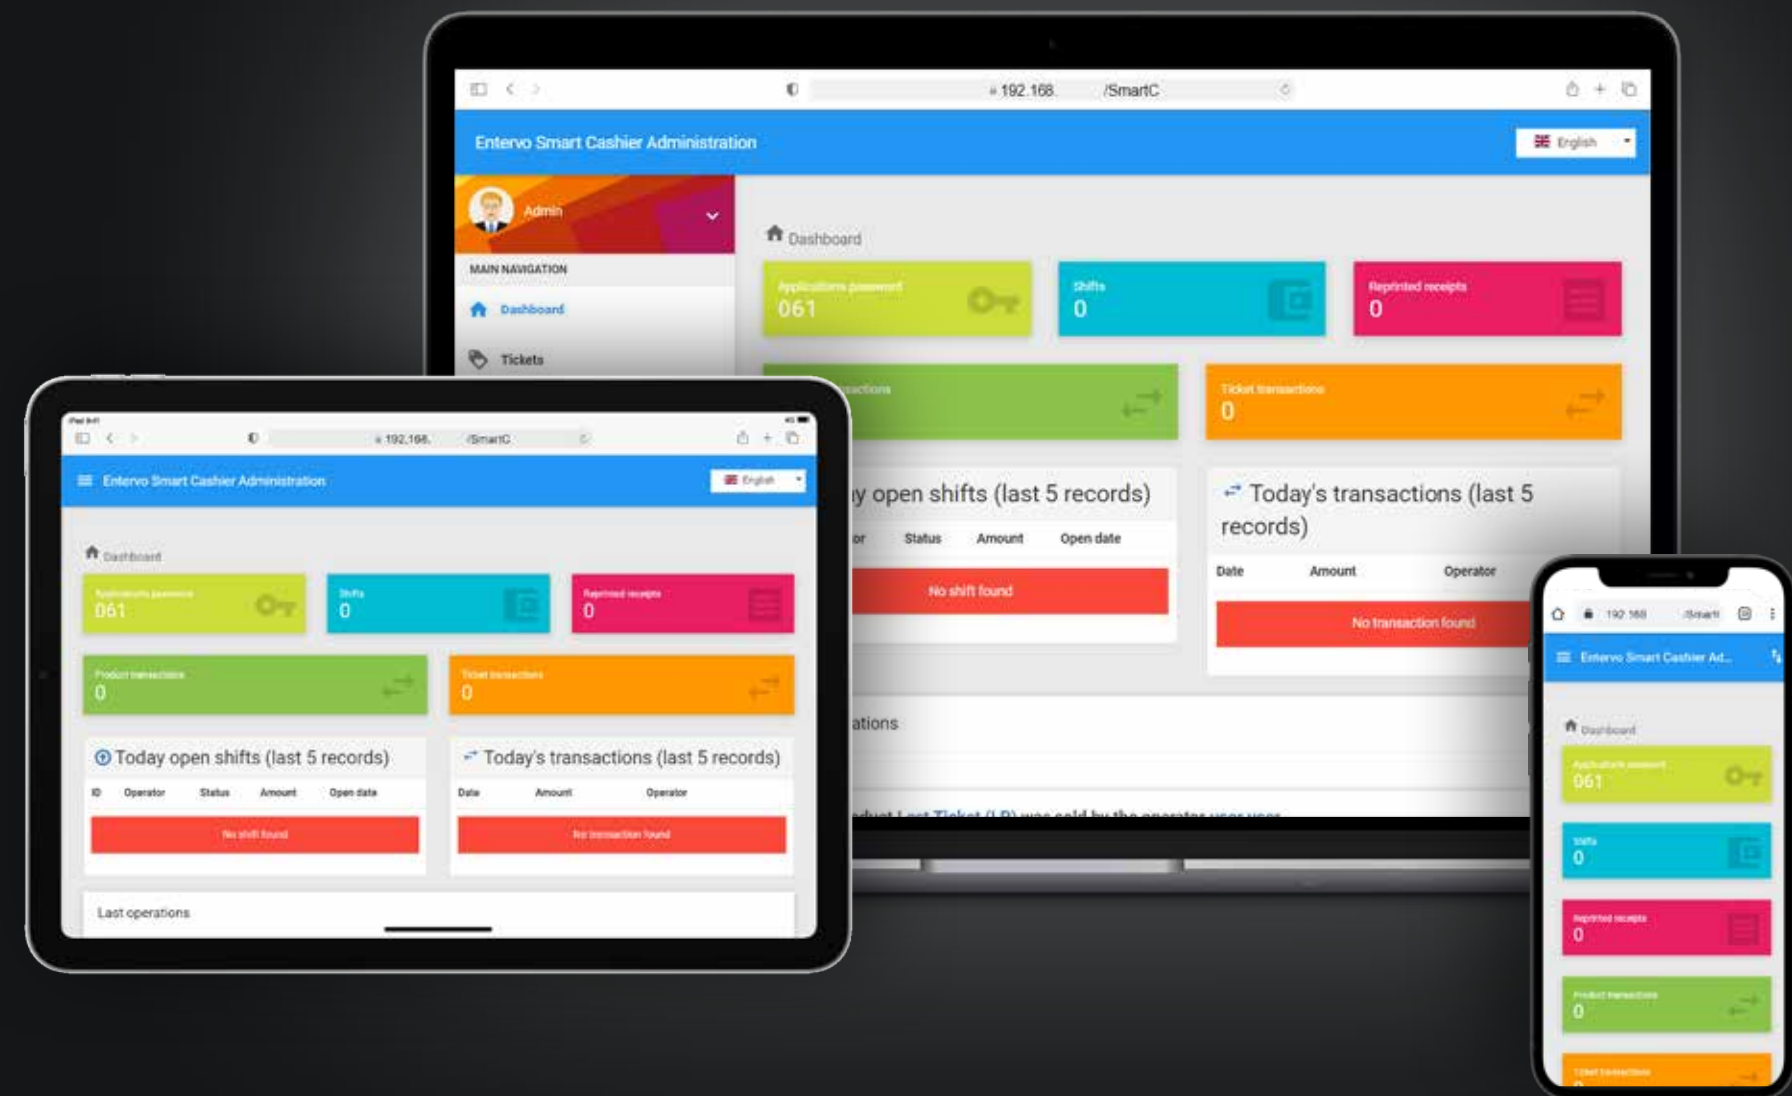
192.168. /SmartC

Entervo Smart Cashier Administration

English

Admin

MAIN NAVIGATION

Dashboard

Tickets

Dashboard

Applications password
061

Shifts
0

Reprinted receipts
0

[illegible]sactions

Ticket transactions
0

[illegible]y open shifts (last 5 records)

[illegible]or Status Amount Open date

No shift found

Today's transactions (last 5 records)

Date Amount Operator

No transaction found

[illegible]ations

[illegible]

192.168. /SmartC

Entervo Smart Cashier Administration

English

Dashboard

Applications password
061

Shifts
0

Reprinted receipts
0

Product transactions
0

Ticket transactions
0

Today open shifts (last 5 records)

| ID | Operator | Status | Amount | Open date |
|---|---|---|---|---|

No shift found

Today's transactions (last 5 records)

| Date | Amount | Operator |
|---|---|---|

No transaction found

Last operations

192.168 /Smart

Entervo Smart Cashier Ad...

Dashboard

Applications password
061

Shifts
0

Reprinted receipts
0

Product transactions
0

Ticket transactions